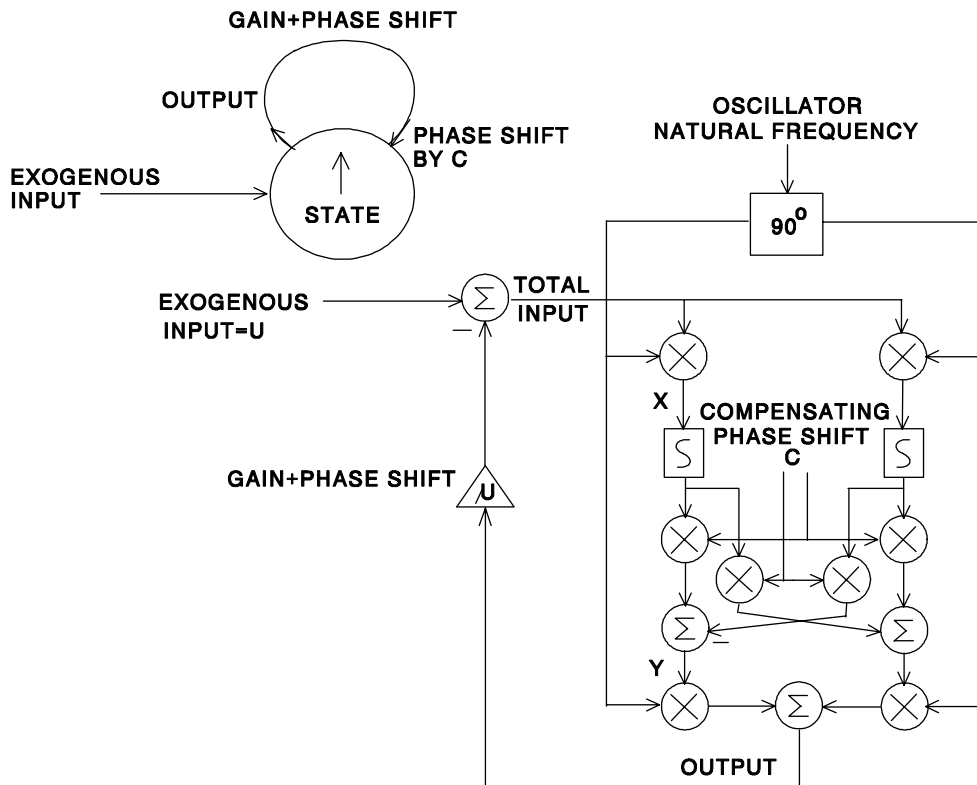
GAIN+PHASE SHIFT

OUTPUT

PHASE SHIFT BY C

EXOGENOUS INPUT

STATE

OSCILLATOR NATURAL FREQUENCY

$90^o$

EXOGENOUS INPUT=U

$\Sigma$

TOTAL INPUT

—

X

COMPENSATING PHASE SHIFT C

GAIN+PHASE SHIFT

U

$\Sigma$

—

$\Sigma$

Y

$\Sigma$

OUTPUT